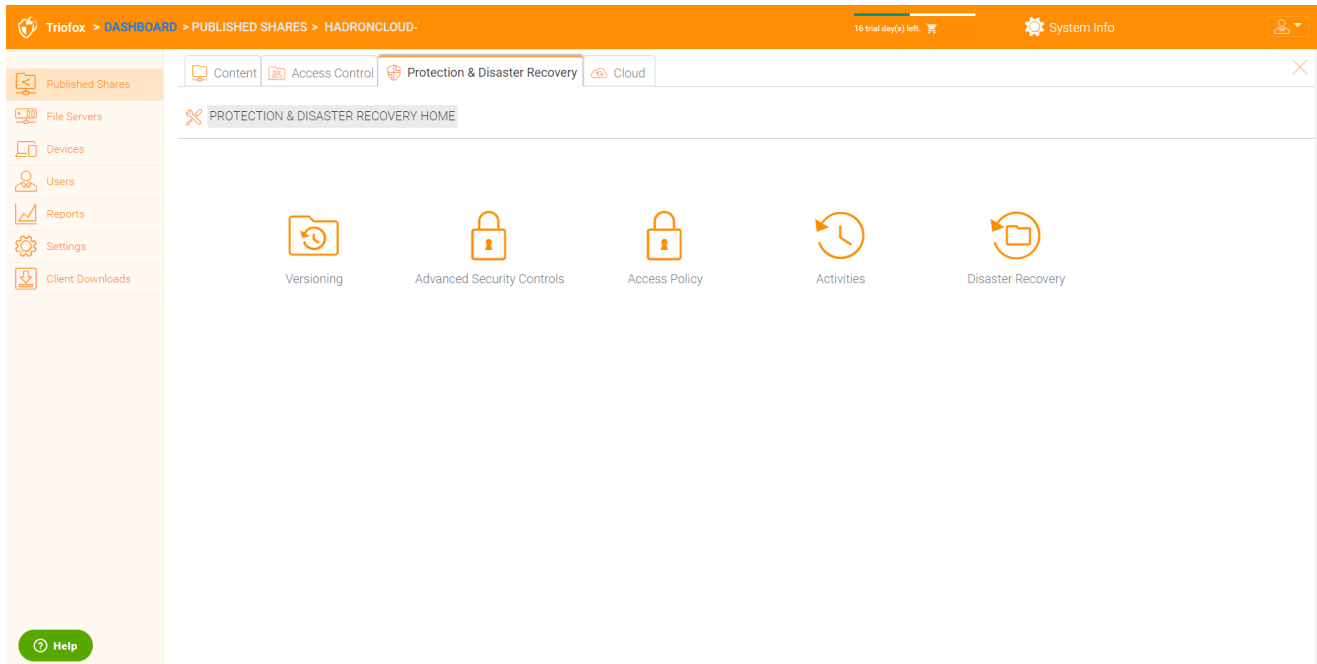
Triofox > DASHBOARD > PUBLISHED SHARES > HADRONCLOUD-

16 trial day(s) left.

System Info

Published Shares
File Servers
Devices
Users
Reports
Settings
Client Downloads

Content | Access Control | Protection & Disaster Recovery | Cloud

PROTECTION & DISASTER RECOVERY HOME

Versioning
Advanced Security Controls
Access Policy
Activities
Disaster Recovery

Help